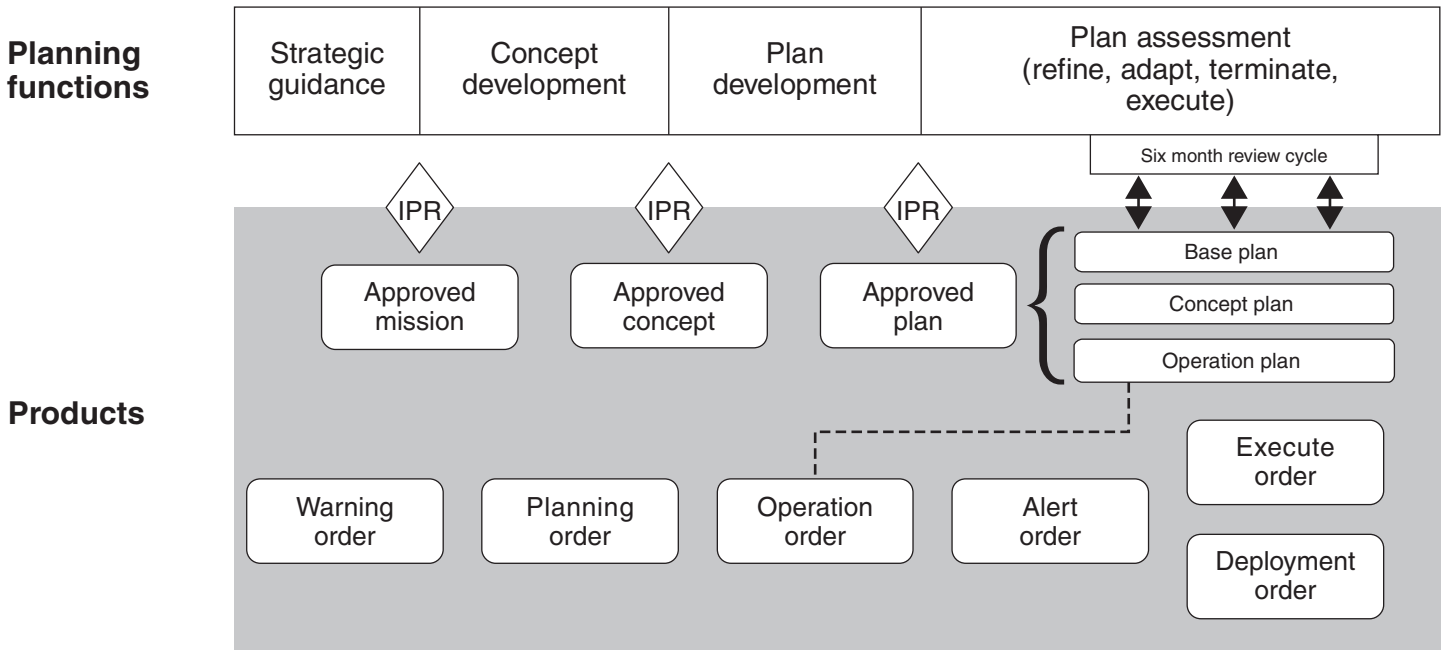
Planning functions

Strategic guidance

Concept development

Plan development

Plan assessment (refine, adapt, terminate, execute)

Six month review cycle

IPR

IPR

IPR

Approved mission

Approved concept

Approved plan

Base plan

Concept plan

Operation plan

Products

Execute order

Warning order

Planning order

Operation order

Alert order

Deployment order